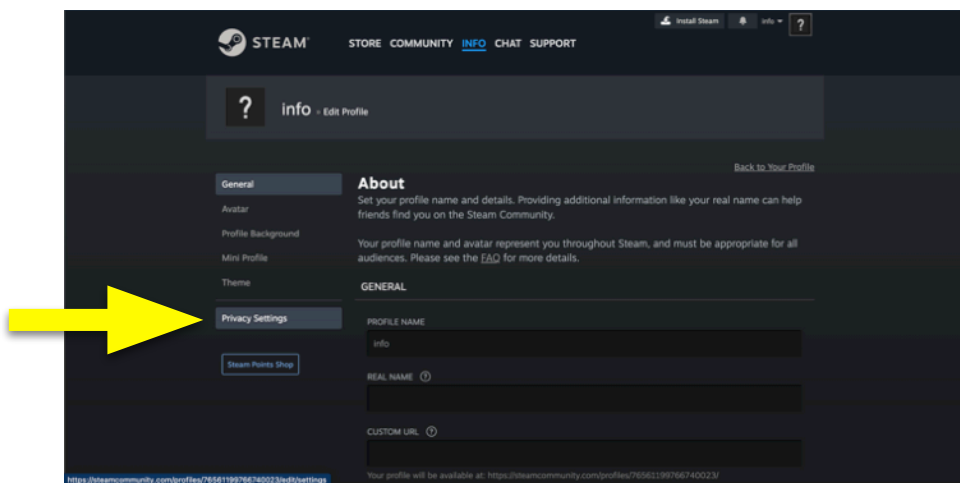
Install Steam

info

?

STEAM

STORE COMMUNITY INFO CHAT SUPPORT

?

info » Edit Profile

Back to Your Profile

General

Avatar

Profile Background

Mini Profile

Theme

Privacy Settings

Steam Points Shop

About

Set your profile name and details. Providing additional information like your real name can help friends find you on the Steam Community.

Your profile name and avatar represent you throughout Steam, and must be appropriate for all audiences. Please see the FAQ for more details.

GENERAL

PROFILE NAME

info

REAL NAME ?

CUSTOM URL ?

Your profile will be available at: https://steamcommunity.com/profiles/76561199766740023/

https://steamcommunity.com/profiles/76561199766740023/edit/settings